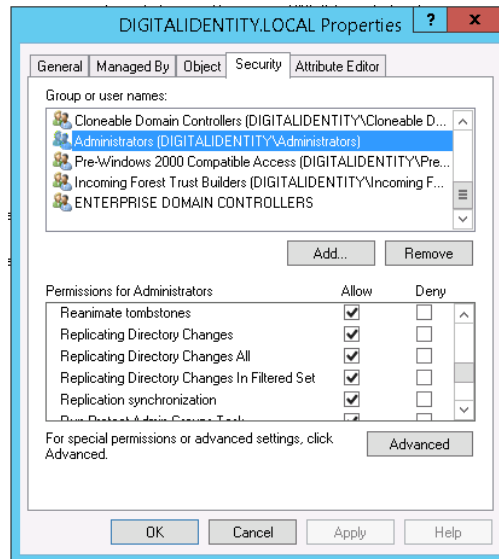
DIGITALIDENTITY.LOCAL Properties

?

X

General | Managed By | Object | Security | Attribute Editor

Group or user names:

Cloneable Domain Controllers (DIGITALIDENTITY\Cloneable D...
Administrators (DIGITALIDENTITY\Administrators)
Pre-Windows 2000 Compatible Access (DIGITALIDENTITY\Pre...
Incoming Forest Trust Builders (DIGITALIDENTITY\Incoming F...
ENTERPRISE DOMAIN CONTROLLERS

Add...

Remove

| Permissions for Administrators | Allow | Deny |
|---|---|---|
| Reanimate tombstones | ✓ | |
| Replicating Directory Changes | ✓ | |
| Replicating Directory Changes All | ✓ | |
| Replicating Directory Changes In Filtered Set | ✓ | |
| Replication synchronization | ✓ | |
| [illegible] | | |

For special permissions or advanced settings, click Advanced.

Advanced

OK

Cancel

Apply

Help